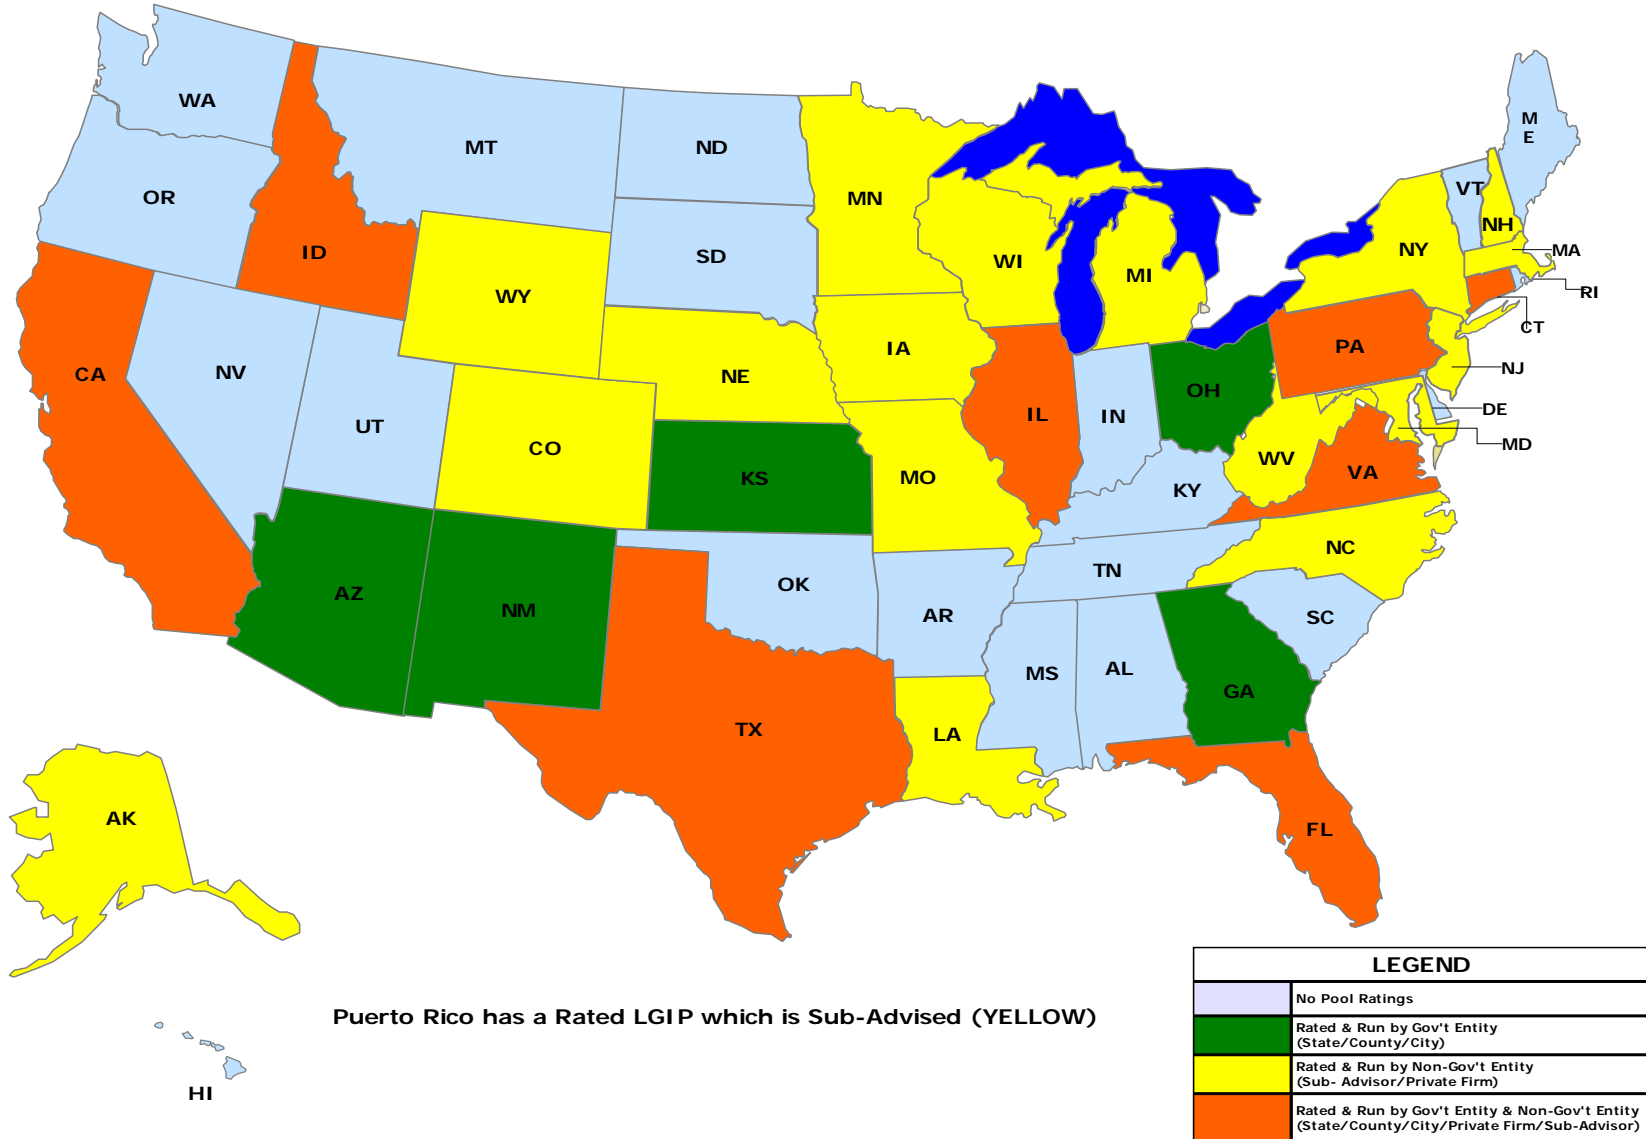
WA
MT
ND
OR
ID
SD
WY
MN
WI
MI
NY
VT
NH
M
E
MA
RI
CT
NJ
DE
MD
PA
OH
IA
NE
NV
UT
CO
CA
IL
IN
WV
VA
KY
KS
MO
NC
TN
OK
AR
SC
AZ
NM
MS
AL
GA
TX
LA
FL
AK
HI

Puerto Rico has a Rated LGIP which is Sub-Advised (YELLOW)

LEGEND
No Pool Ratings
Rated & Run by Gov't Entity (State/County/City)
Rated & Run by Non-Gov't Entity (Sub- Advisor/Private Firm)
Rated & Run by Gov't Entity & Non-Gov't Entity (State/County/City/Private Firm/Sub-Advisor)